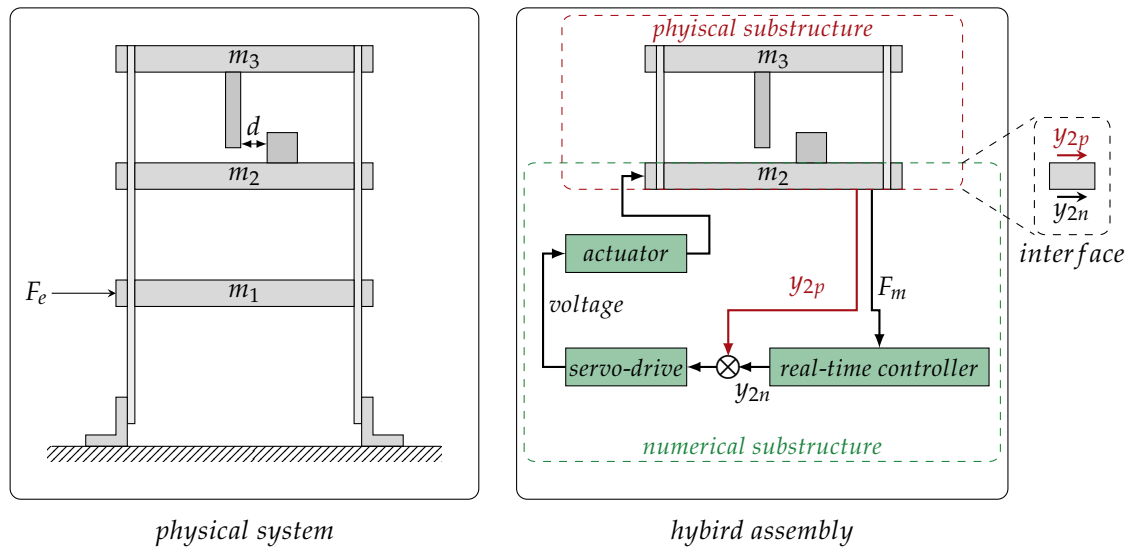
$m_3$

$d$

$m_2$

$F_e$

$m_1$

physical system

phyisical substructure

$m_3$

$m_2$

$y_{2p}$

$y_{2n}$

interface

actuator

voltage

$y_{2p}$

$F_m$

servo-drive

real-time controller

$y_{2n}$

numerical substructure

hybird assembly